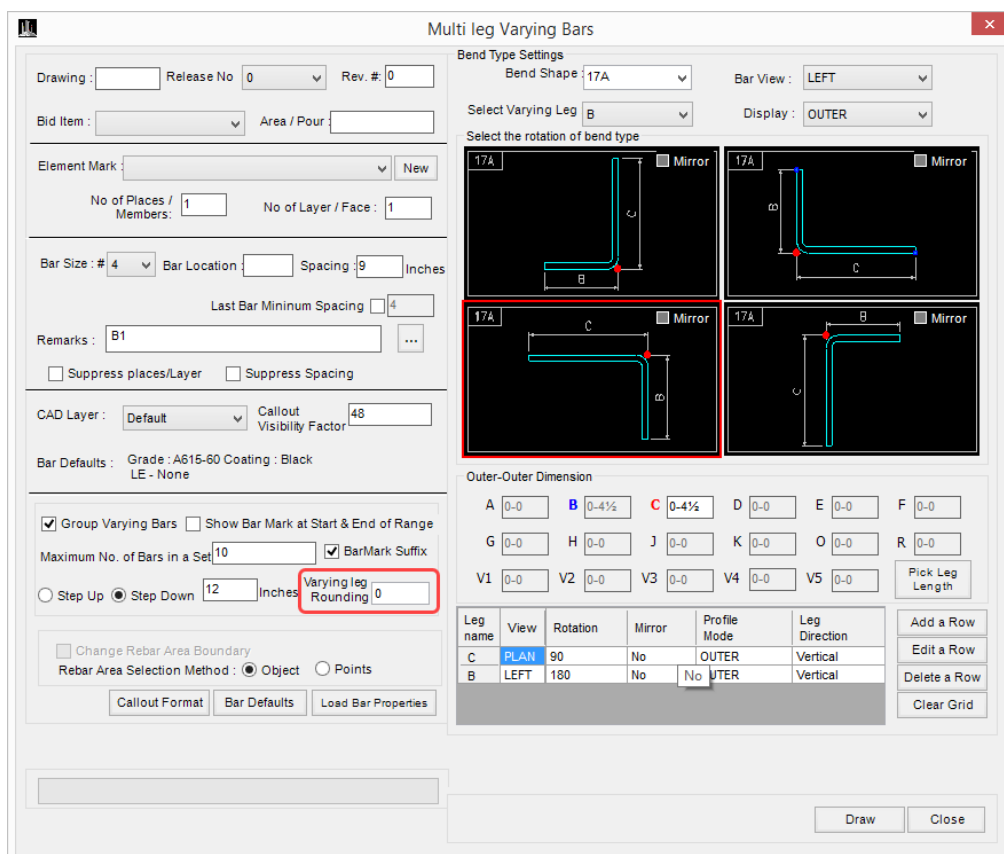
Multi leg Varying Bars

Drawing : Release No 0 Rev. #: 0

Bid Item : Area / Pour :

Element Mark : New

No of Places / Members: 1 No of Layer / Face : 1

Bar Size : # 4 Bar Location : Spacing : 9 Inches

Last Bar Mininum Spacing 4

Remarks : B1 ...

Suppress places/Layer Suppress Spacing

CAD Layer : Default Callout Visibility Factor 48

Bar Defaults : Grade : A615-60 Coating : Black LE - None

Group Varying Bars Show Bar Mark at Start & End of Range

Maximum No. of Bars in a Set 10 BarMark Suffix

Step Up Step Down 12 Inches Varying leg Rounding 0

Change Rebar Area Boundary

Rebar Area Selection Method : Object Points

Callout Format Bar Defaults Load Bar Properties

Bend Type Settings

Bend Shape : 17A Bar View : LEFT

Select Varying Leg B Display : OUTER

Select the rotation of bend type

17A Mirror C B

17A Mirror B C

17A Mirror C B

17A Mirror B C

Outer-Outer Dimension

A 0-0 B 0-4½ C 0-4½ D 0-0 E 0-0 F 0-0

G 0-0 H 0-0 J 0-0 K 0-0 O 0-0 R 0-0

V1 0-0 V2 0-0 V3 0-0 V4 0-0 V5 0-0 Pick Leg Length

| Leg name | View | Rotation | Mirror | Profile Mode | Leg Direction |
|---|---|---|---|---|---|
| C | PLAN | 90 | No | OUTER | Vertical |
| B | LEFT | 180 | No | OUTER | Vertical |

No

Add a Row
Edit a Row
Delete a Row
Clear Grid

Draw Close